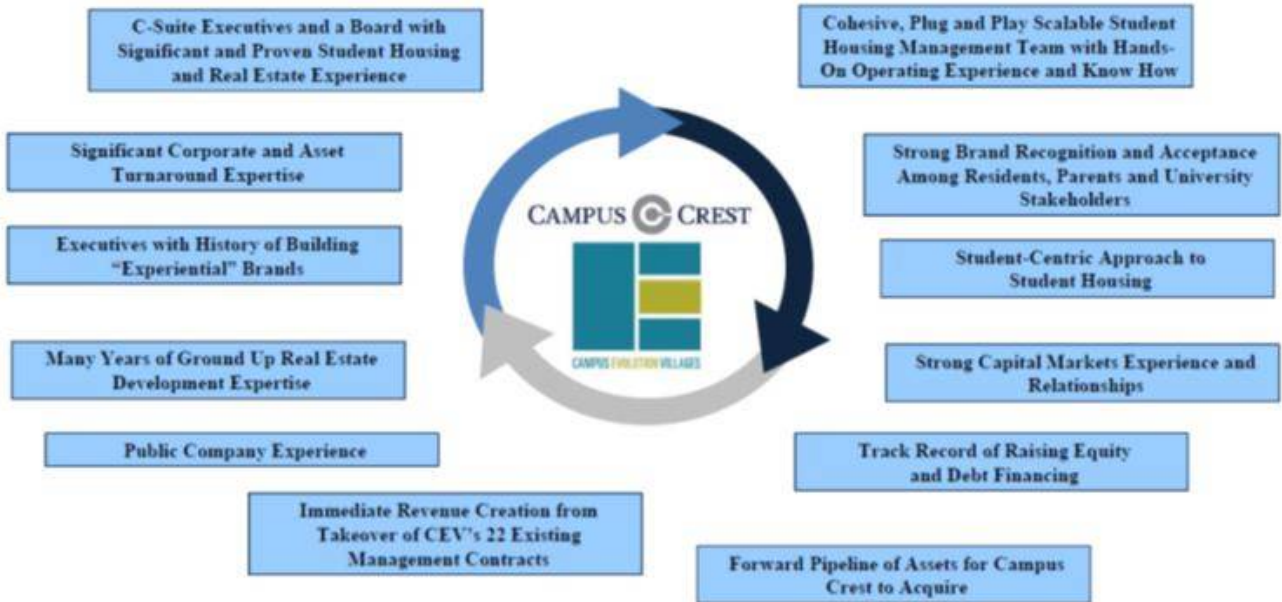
C-Suite Executives and a Board with Significant and Proven Student Housing and Real Estate Experience

Cohesive, Plug and Play Scalable Student Housing Management Team with Hands-On Operating Experience and Know How

Significant Corporate and Asset Turnaround Expertise

Strong Brand Recognition and Acceptance Among Residents, Parents and University Stakeholders

Executives with History of Building "Experiential" Brands

Student-Centric Approach to Student Housing

CAMPUS CREST

CAMPUS EVOLUTION VILLAGES

Many Years of Ground Up Real Estate Development Expertise

Strong Capital Markets Experience and Relationships

Public Company Experience

Track Record of Raising Equity and Debt Financing

Immediate Revenue Creation from Takeover of CEV's 22 Existing Management Contracts

Forward Pipeline of Assets for Campus Crest to Acquire